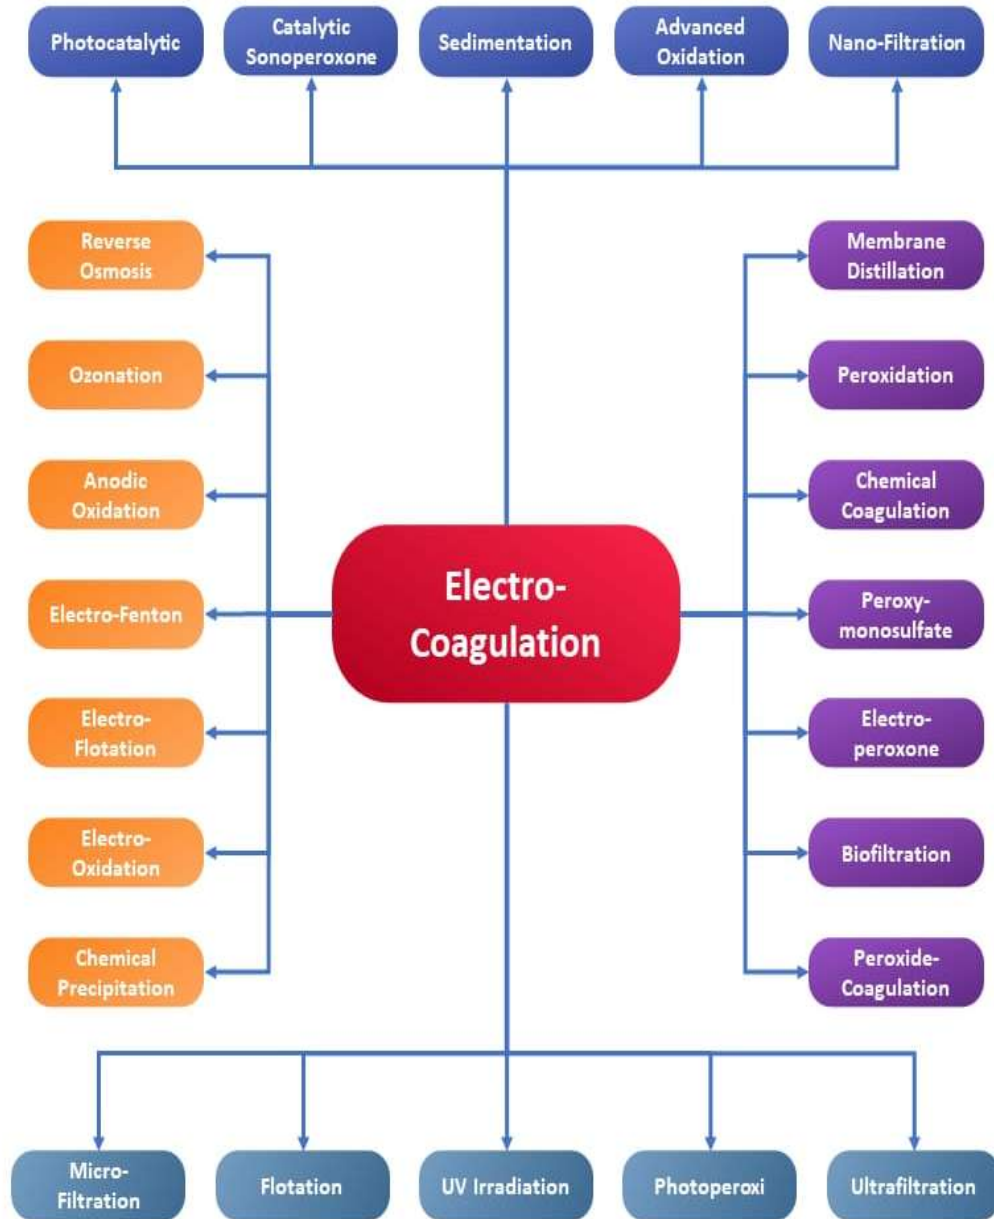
Photocatalytic

Catalytic Sonoperoxone

Sedimentation

Advanced Oxidation

Nano-Filtration

Reverse Osmosis

Ozonation

Anodic Oxidation

Electro-Fenton

Electro-Flotation

Electro-Oxidation

Chemical Precipitation

Electro-Coagulation

Membrane Distillation

Peroxidation

Chemical Coagulation

Peroxy-monosulfate

Electro-peroxone

Biofiltration

Peroxide-Coagulation

Micro-Filtration

Flotation

UV Irradiation

Photoperoxi

Ultrafiltration